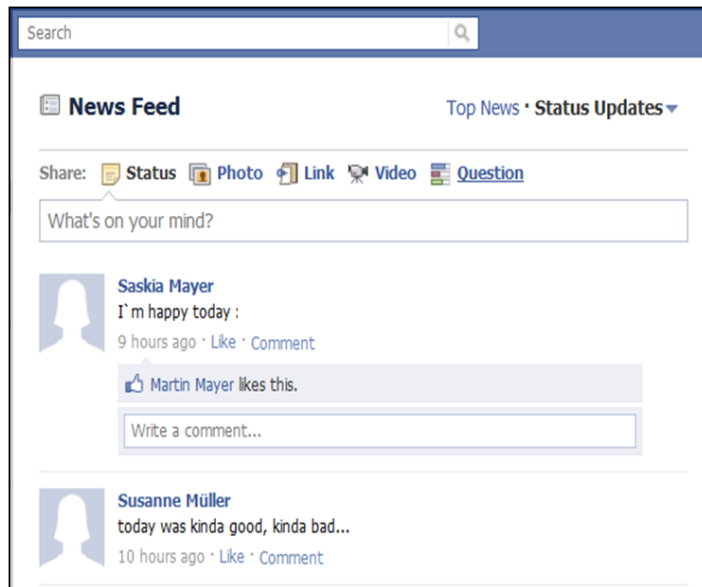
Search

News Feed

Top News · Status Updates

Share: Status Photo Link Video Question

What's on your mind?

Saskia Mayer
I`m happy today :
9 hours ago · Like · Comment

Martin Mayer likes this.

Write a comment...

Susanne Müller
today was kinda good, kinda bad...
10 hours ago · Like · Comment